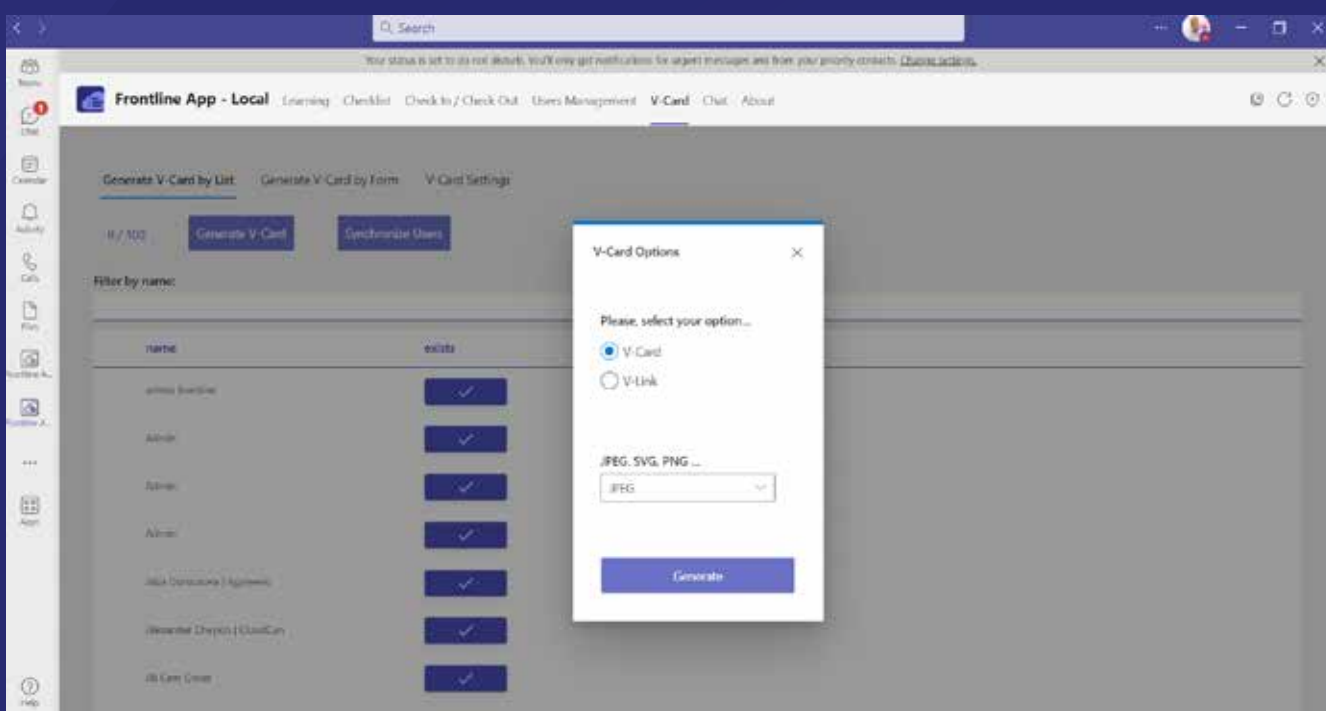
Search

Your status is set to do not disturb. You'll only get notifications for urgent messages and from your priority contacts. Change settings.

Teams
Chat
Calendar
Activity
Calls
Files
Frontline A...
Frontline A...
...
Apps
Help

Frontline App - Local Learning Checklist Check In / Check Out Users Management V-Card Chat About

Generate V-Card by List Generate V-Card by Form V-Card Settings

8 / 100 Generate V-Card Synchronize Users

Filter by name:

| name | exists |
|---|---|
| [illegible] | ✓ |
| Admin | ✓ |
| Admin | ✓ |
| Admin | ✓ |
| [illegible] | ✓ |
| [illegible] | ✓ |
| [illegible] | ✓ |

V-Card Options

Please, select your option...

V-Card
V-Link

JPEG, SVG, PNG ...

JPEG

Generate